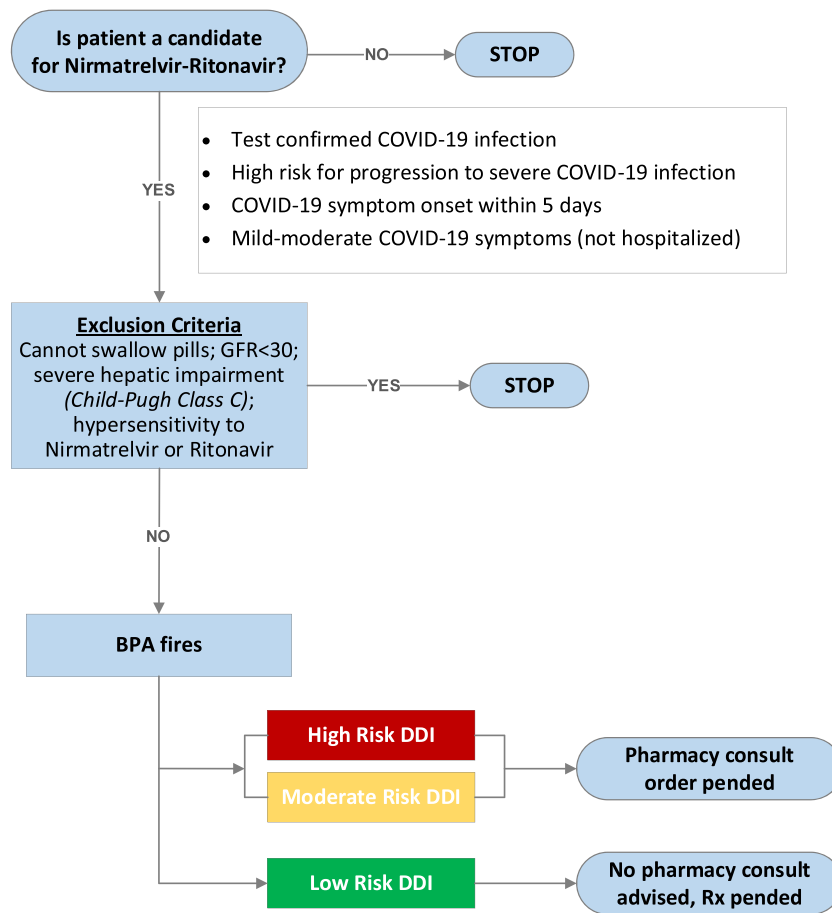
Is patient a candidate for Nirmatrelvir-Ritonavir?

NO

STOP

YES

- Test confirmed COVID-19 infection
- High risk for progression to severe COVID-19 infection
- COVID-19 symptom onset within 5 days
- Mild-moderate COVID-19 symptoms (not hospitalized)

Exclusion Criteria
Cannot swallow pills; GFR<30; severe hepatic impairment *(Child-Pugh Class C)*; hypersensitivity to Nirmatrelvir or Ritonavir

YES

STOP

NO

BPA fires

High Risk DDI

Moderate Risk DDI

Pharmacy consult order pended

Low Risk DDI

No pharmacy consult advised, Rx pended